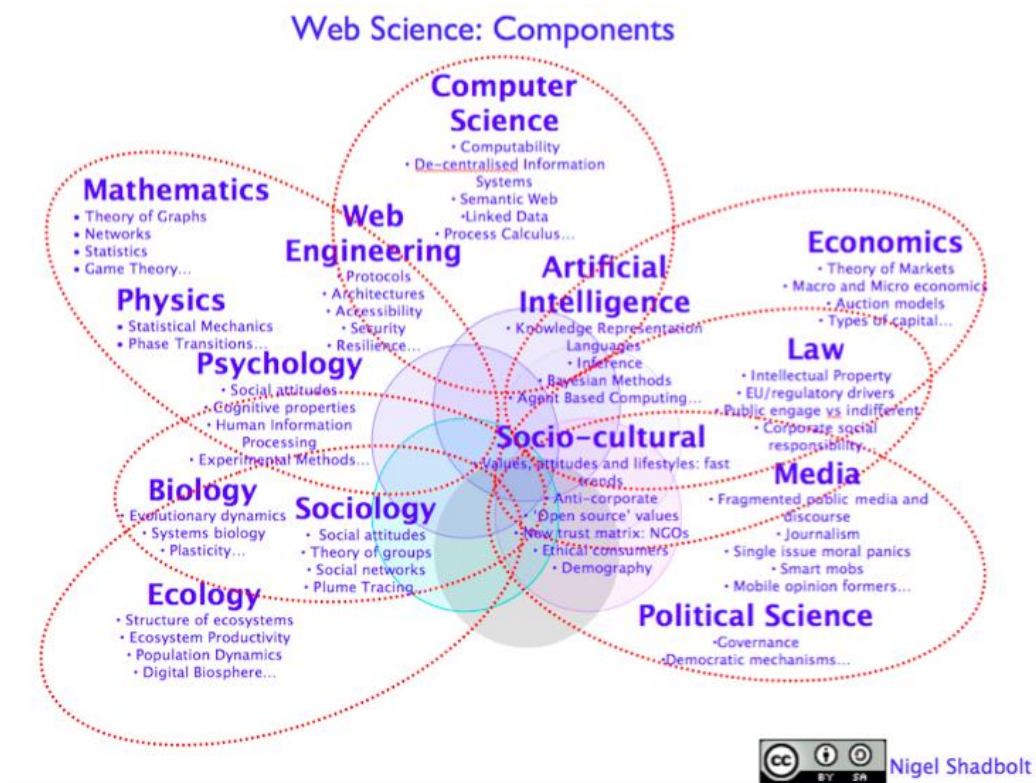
Web Science: Components

Computer Science
• Computability
• De-centralised Information Systems
• Semantic Web
•Linked Data
• Process Calculus...

Mathematics
• Theory of Graphs
• Networks
• Statistics
• Game Theory...

Web Engineering
• Protocols
• Architectures
• Accessibility
• Security
• Resilience...

Economics
• Theory of Markets
• Macro and Micro economics
• Auction models
• Types of capital...

Physics
• Statistical Mechanics
• Phase Transitions...

Artificial Intelligence
• Knowledge Representation Languages
• Inference
• Bayesian Methods
• Agent Based Computing...

Law
• Intellectual Property
• EU/regulatory drivers
• Public engage vs indifferent
• Corporate social responsibility...

Psychology
• Social attitudes
• Cognitive properties
• Human Information Processing
• Experimental Methods...

Socio-cultural
• Values, attitudes and lifestyles: fast trends
• Anti-corporate
• 'Open source' values
• New trust matrix: NGOs
• Ethical consumers
• Demography

Media
• Fragmented public media and discourse
• Journalism
• Single issue moral panics
• Smart mobs
• Mobile opinion formers...

Biology
• Evolutionary dynamics
• Systems biology
• Plasticity...

Sociology
• Social attitudes
• Theory of groups
• Social networks
• Plume Tracing...

Ecology
• Structure of ecosystems
• Ecosystem Productivity
• Population Dynamics
• Digital Biosphere...

Political Science
•Governance
•Democratic mechanisms...

cc BY SA Nigel Shadbolt